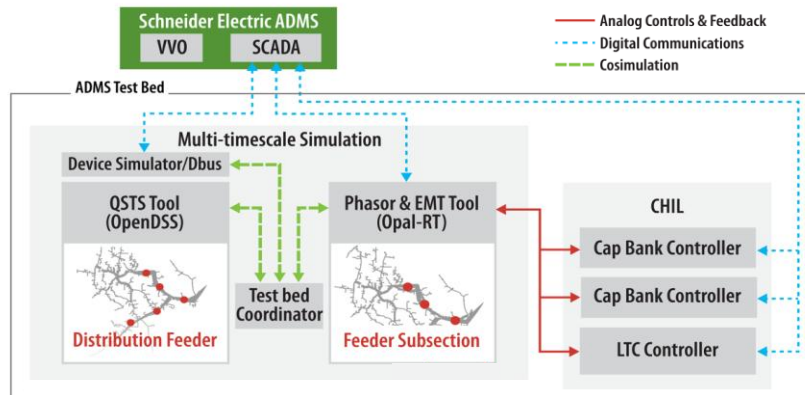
Schneider Electric ADMS
VVO
SCADA

Analog Controls & Feedback
Digital Communications
Cosimulation

ADMS Test Bed

Multi-timescale Simulation
Device Simulator/Dbus
QSTS Tool (OpenDSS)
Distribution Feeder
Test bed Coordinator
Phasor & EMT Tool (Opal-RT)
Feeder Subsection

CHIL
Cap Bank Controller
Cap Bank Controller
LTC Controller